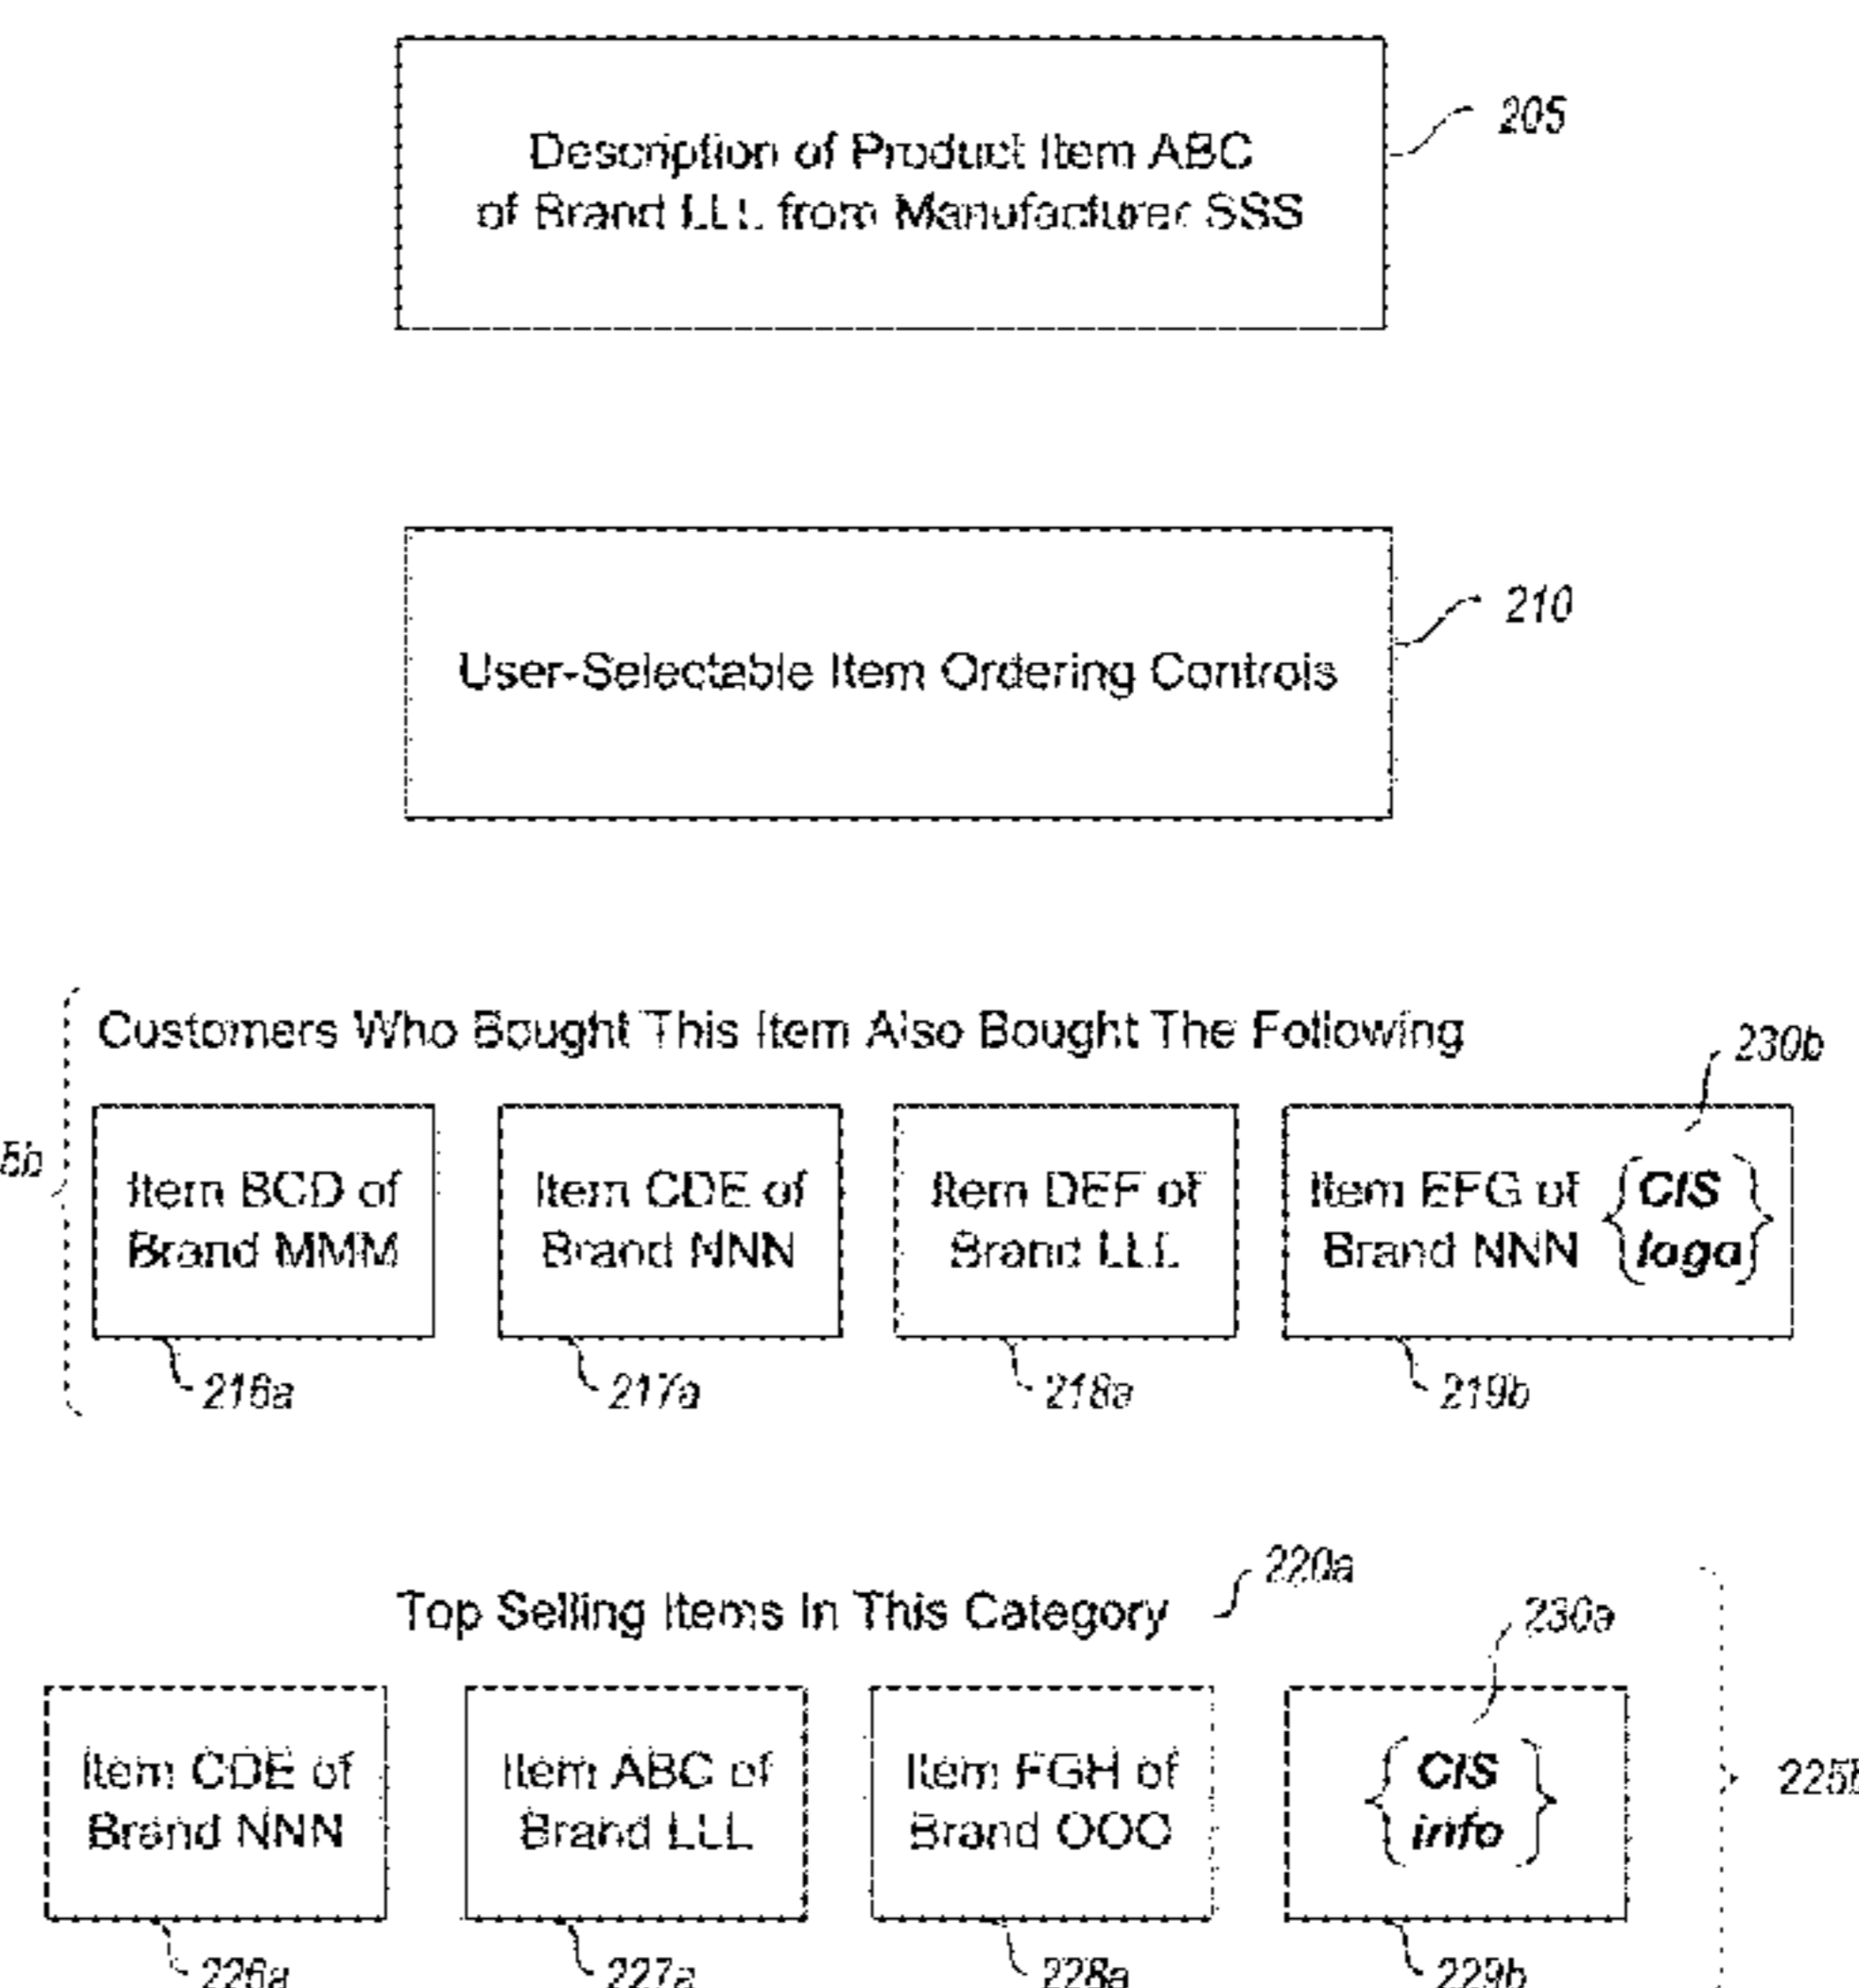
Description of Product Item ABC of Brand LLL from Manufacturer SSS

205

User-Selectable Item Ordering Controls

210

Customers Who Bought This Item Also Bought The Following

230b

5b

Item BCD of Brand MMM

Item CDE of Brand NNN

Item DEF of Brand LLL

Item EFG of Brand NNN

CIS logo

216a

217a

218a

219b

Top Selling Items In This Category

220a

230a

Item CDE of Brand NNN

Item ABC of Brand LLL

Item FGH of Brand OOO

CIS info

225b

226a

227a

228a

229b